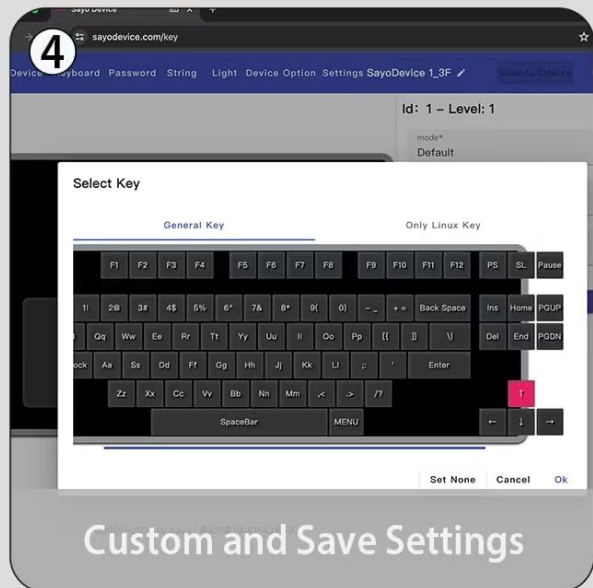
Sayo Device

4

sayodevice.com/key

Device Keyboard Password String Light Device Option Settings SayoDevice 1_3F

Save to Device

Id: 1 – Level: 1

mode*

Default

Select Key

General Key

Only Linux Key

F1 F2 F3 F4 F5 F6 F7 F8 F9 F10 F11 F12 PS SL Pause

1! 2@ 3# 4$ 5% 6^ 7& 8* 9( 0) -_ += Back Space Ins Home PGUP

Qq Ww Ee Rr Tt Yy Uu Ii Oo Pp [{ ]} \| Del End PGDN

ock Aa Ss Dd Ff Gg Hh Jj Kk Ll ;: ' Enter

Zz Xx Cc Vv Bb Nn Mm ,< .> /? ↑

SpaceBar MENU ← ↓ →

Set None Cancel Ok

Custom and Save Settings